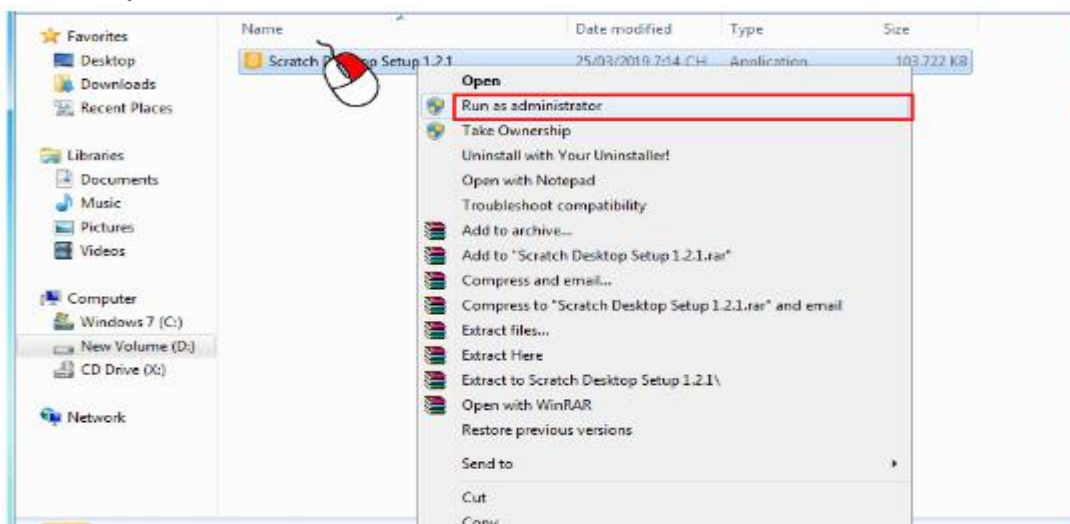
Favorites
Desktop
Downloads
Recent Places

Libraries
Documents
Music
Pictures
Videos

Computer
Windows 7 (C:)
New Volume (D:)
CD Drive (X:)

Network

| Name | Date modified | Type | Size |
|---|---|---|---|
| Scratch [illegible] Setup 1.2.1 | 25/03/2019 2:14 CH | Application | 103,722 KB |

Open
Run as administrator
Take Ownership
Uninstall with Your Uninstaller!
Open with Notepad
Troubleshoot compatibility
Add to archive...
Add to "Scratch Desktop Setup 1.2.1.rar"
Compress and email...
Compress to "Scratch Desktop Setup 1.2.1.rar" and email
Extract files...
Extract Here
Extract to Scratch Desktop Setup 1.2.1\
Open with WinRAR
Restore previous versions
Send to
Cut
Copy